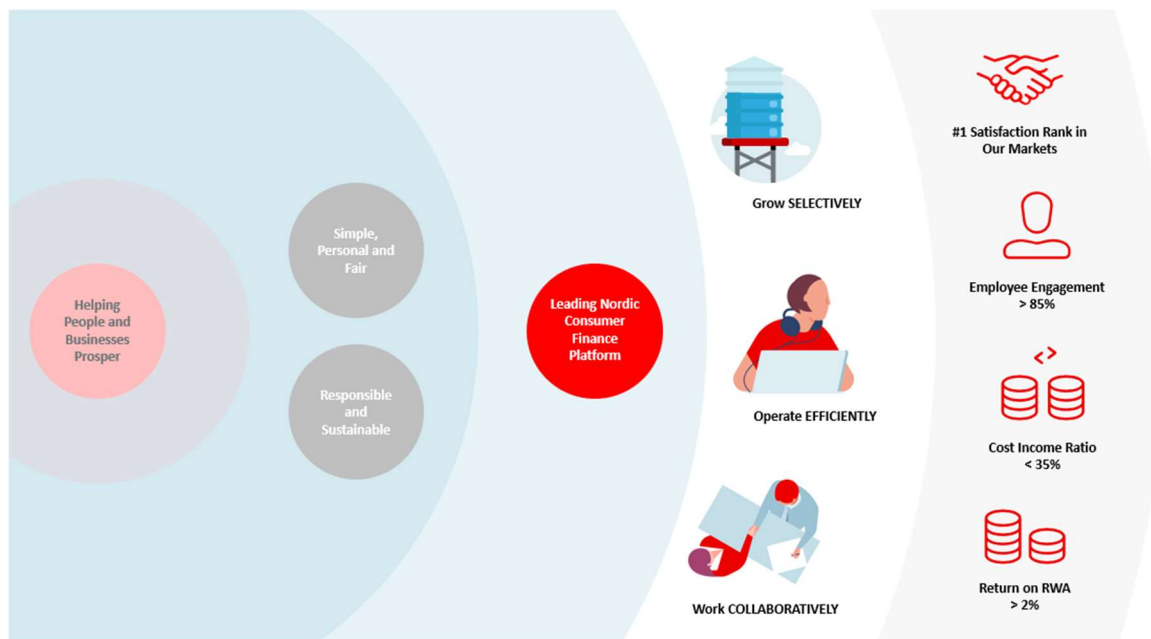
Helping People and Businesses Prosper

Simple, Personal and Fair

Responsible and Sustainable

Leading Nordic Consumer Finance Platform

Grow SELECTIVELY

Operate EFFICIENTLY

Work COLLABORATIVELY

#1 Satisfaction Rank in Our Markets

Employee Engagement > 85%

Cost Income Ratio < 35%

Return on RWA > 2%